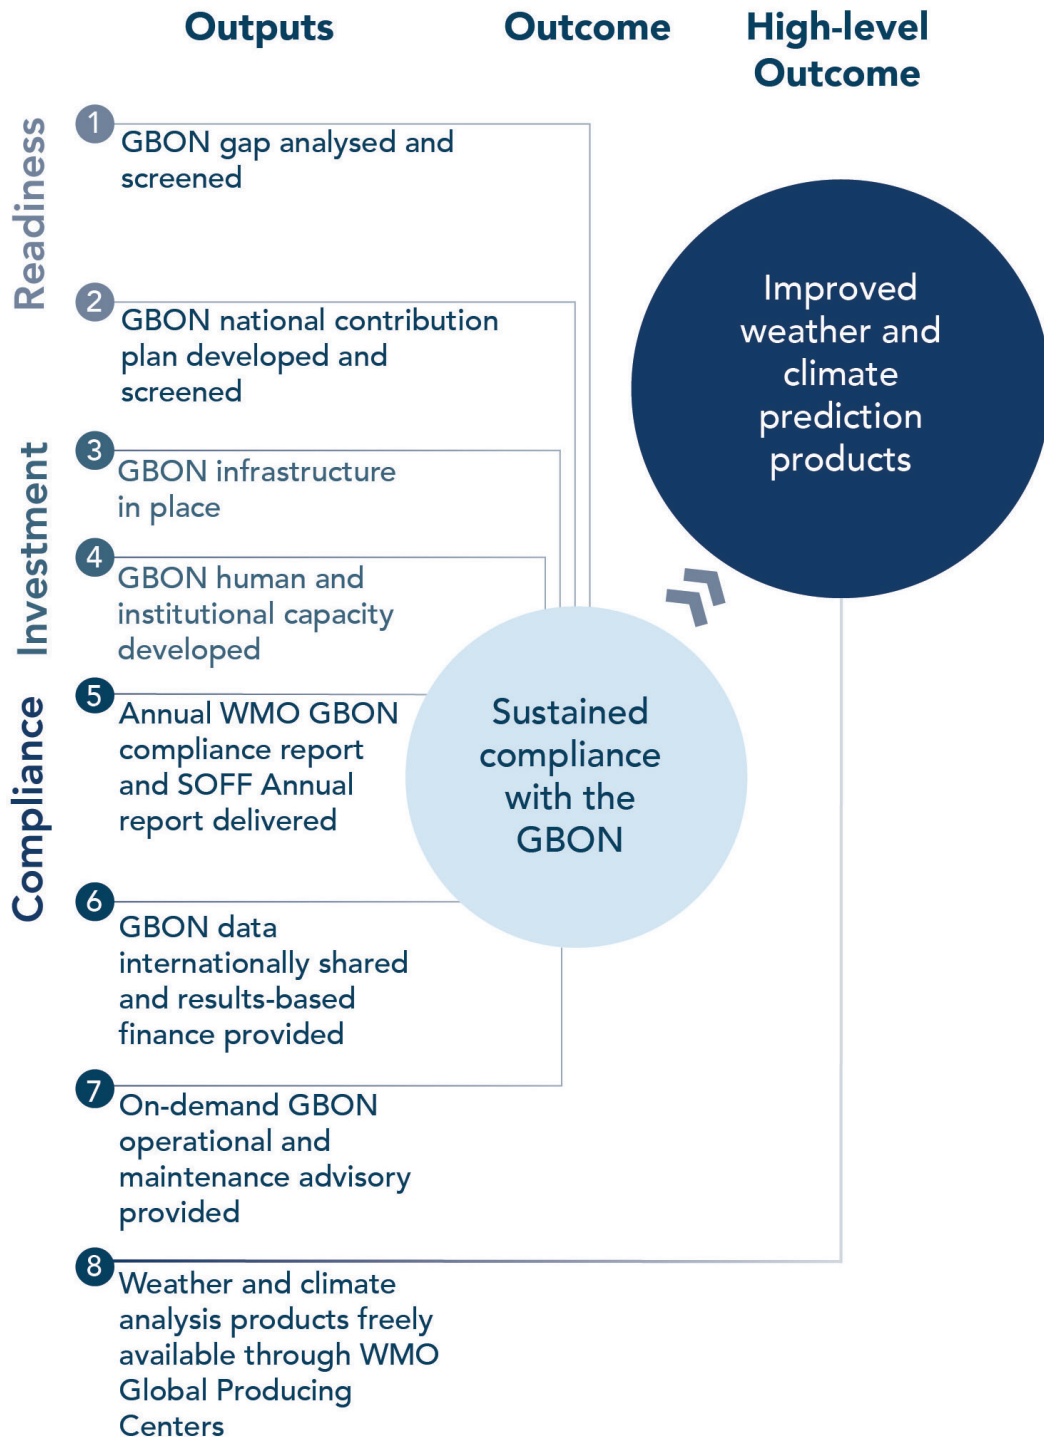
Outputs

Outcome

High-level Outcome

Readiness

1 GBON gap analysed and screened

2 GBON national contribution plan developed and screened

Investment

3 GBON infrastructure in place

4 GBON human and institutional capacity developed

Compliance

5 Annual WMO GBON compliance report and SOFF Annual report delivered

6 GBON data internationally shared and results-based finance provided

7 On-demand GBON operational and maintenance advisory provided

8 Weather and climate analysis products freely available through WMO Global Producing Centers

Sustained compliance with the GBON

Improved weather and climate prediction products